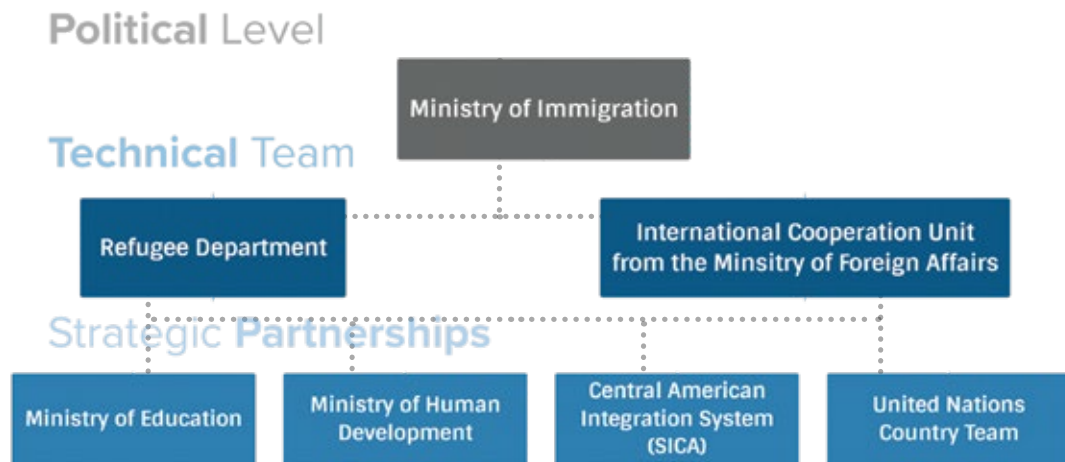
Political Level

Ministry of Immigration

Technical Team

Refugee Department

International Cooperation Unit from the Minsitry of Foreign Affairs

Strategic Partnerships

Ministry of Education

Ministry of Human Development

Central American Integration System (SICA)

United Nations Country Team